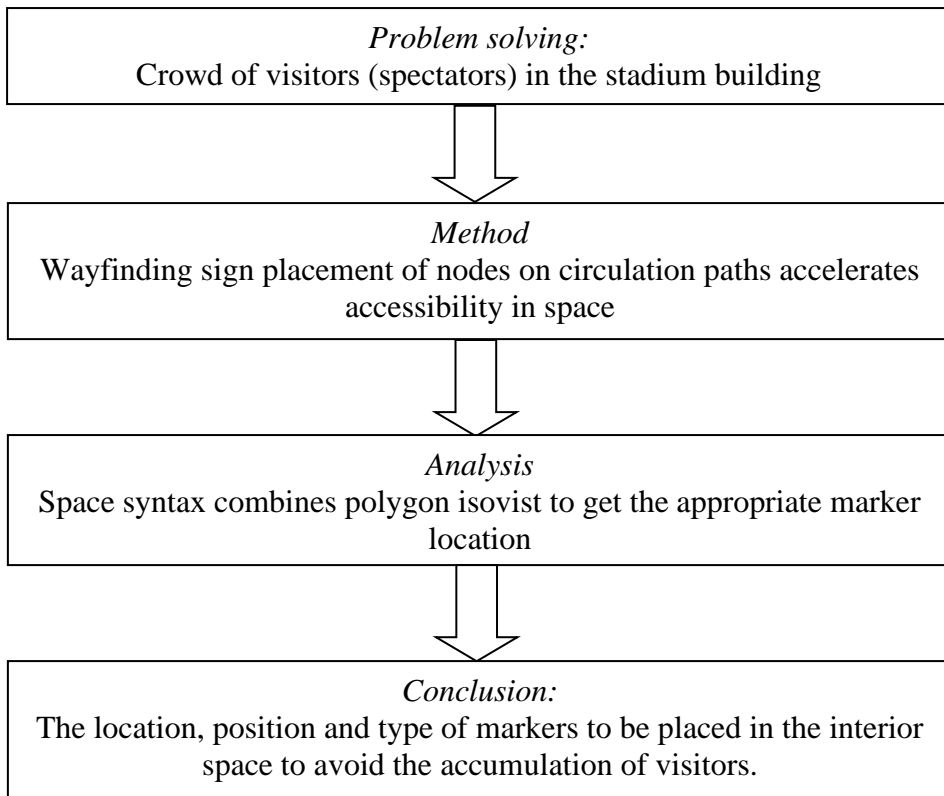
*Problem solving:*
Crowd of visitors (spectators) in the stadium building

*Method*
Wayfinding sign placement of nodes on circulation paths accelerates accessibility in space

*Analysis*
Space syntax combines polygon isovist to get the appropriate marker location

*Conclusion:*
The location, position and type of markers to be placed in the interior space to avoid the accumulation of visitors.